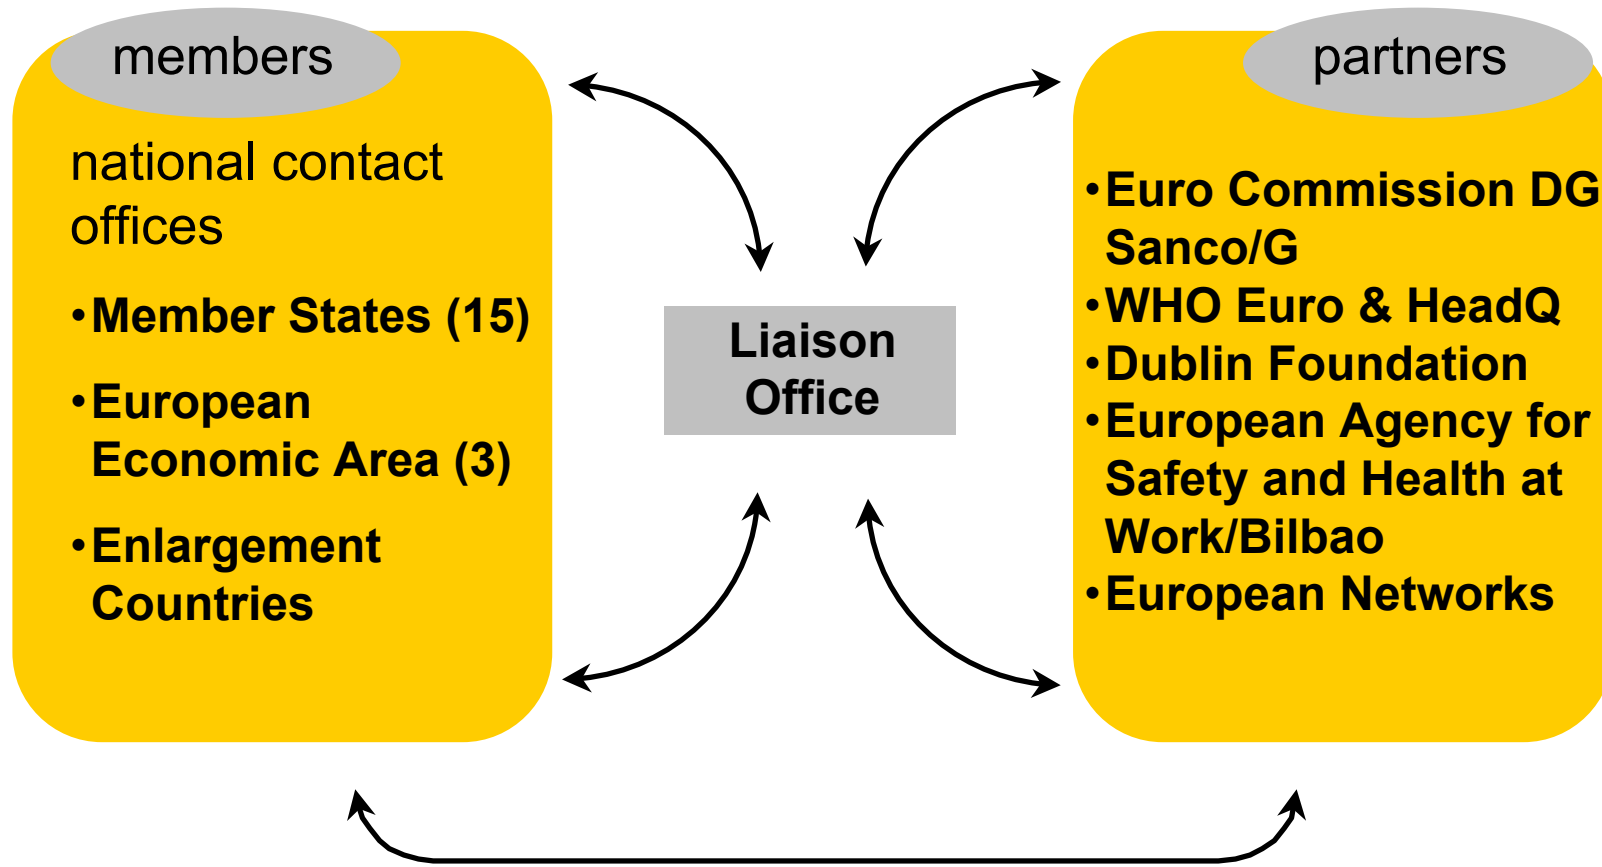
members

national contact offices

•Member States (15)

•European Economic Area (3)

•Enlargement Countries

Liaison Office

partners

•Euro Commission DG Sanco/G
•WHO Euro & HeadQ
•Dublin Foundation
•European Agency for Safety and Health at Work/Bilbao
•European Networks